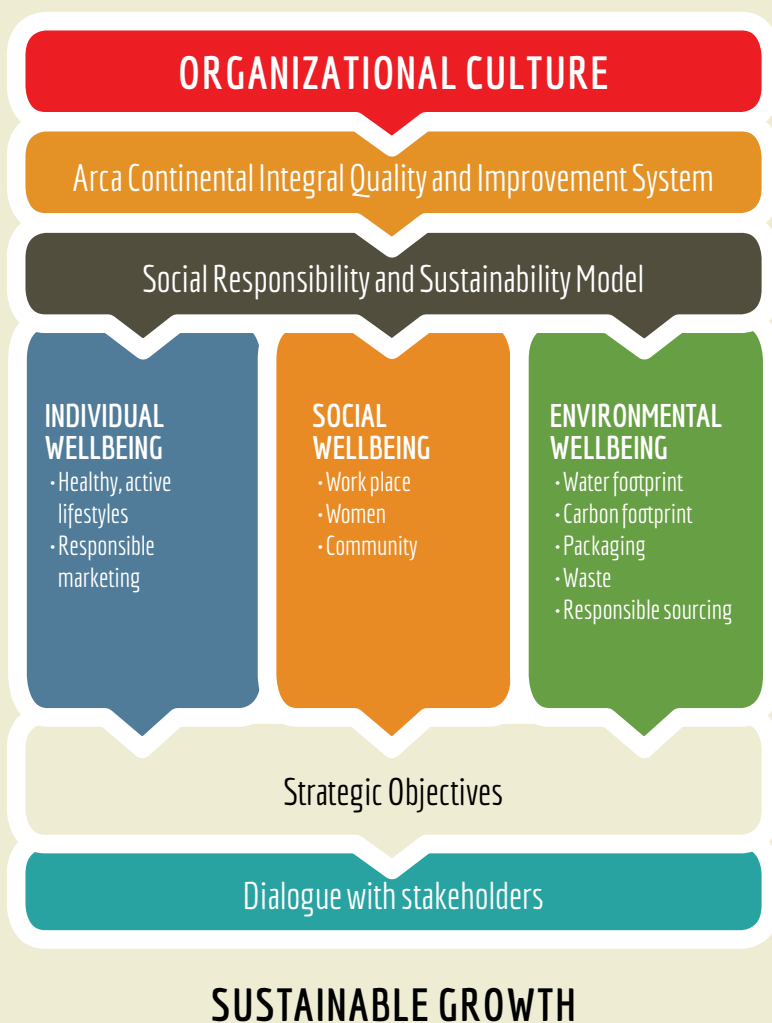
ORGANIZATIONAL CULTURE

Arca Continental Integral Quality and Improvement System

Social Responsibility and Sustainability Model

INDIVIDUAL WELLBEING
• Healthy, active lifestyles
• Responsible marketing

SOCIAL WELLBEING
• Work place
• Women
• Community

ENVIRONMENTAL WELLBEING
• Water footprint
• Carbon footprint
• Packaging
• Waste
• Responsible sourcing

Strategic Objectives

Dialogue with stakeholders

SUSTAINABLE GROWTH